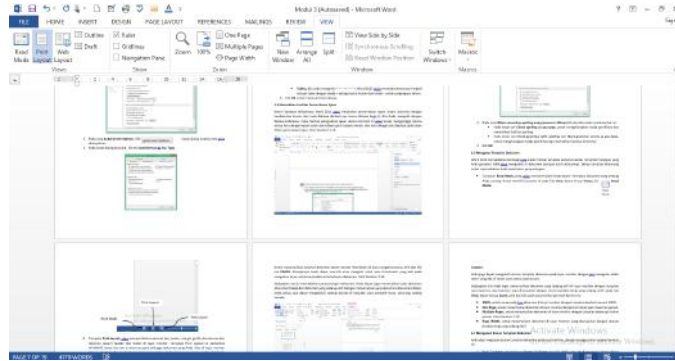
Modul 3 [Autosaved] - Microsoft Word

FILE HOME INSERT DESIGN PAGE LAYOUT REFERENCES MAILINGS REVIEW VIEW

Read Mode Print Layout Web Layout
Outline
Draft
Views

Ruler
Gridlines
Navigation Pane
Show

Zoom 100%
One Page
Multiple Pages
Page Width
Zoom

New Window Arrange All Split
View Side by Side
Synchronous Scrolling
Reset Window Position
Switch Windows
Window

Macros
Macros

Activate Windows
Go to Settings to activate Windows.

PAGE 7 OF 70 4779 WORDS